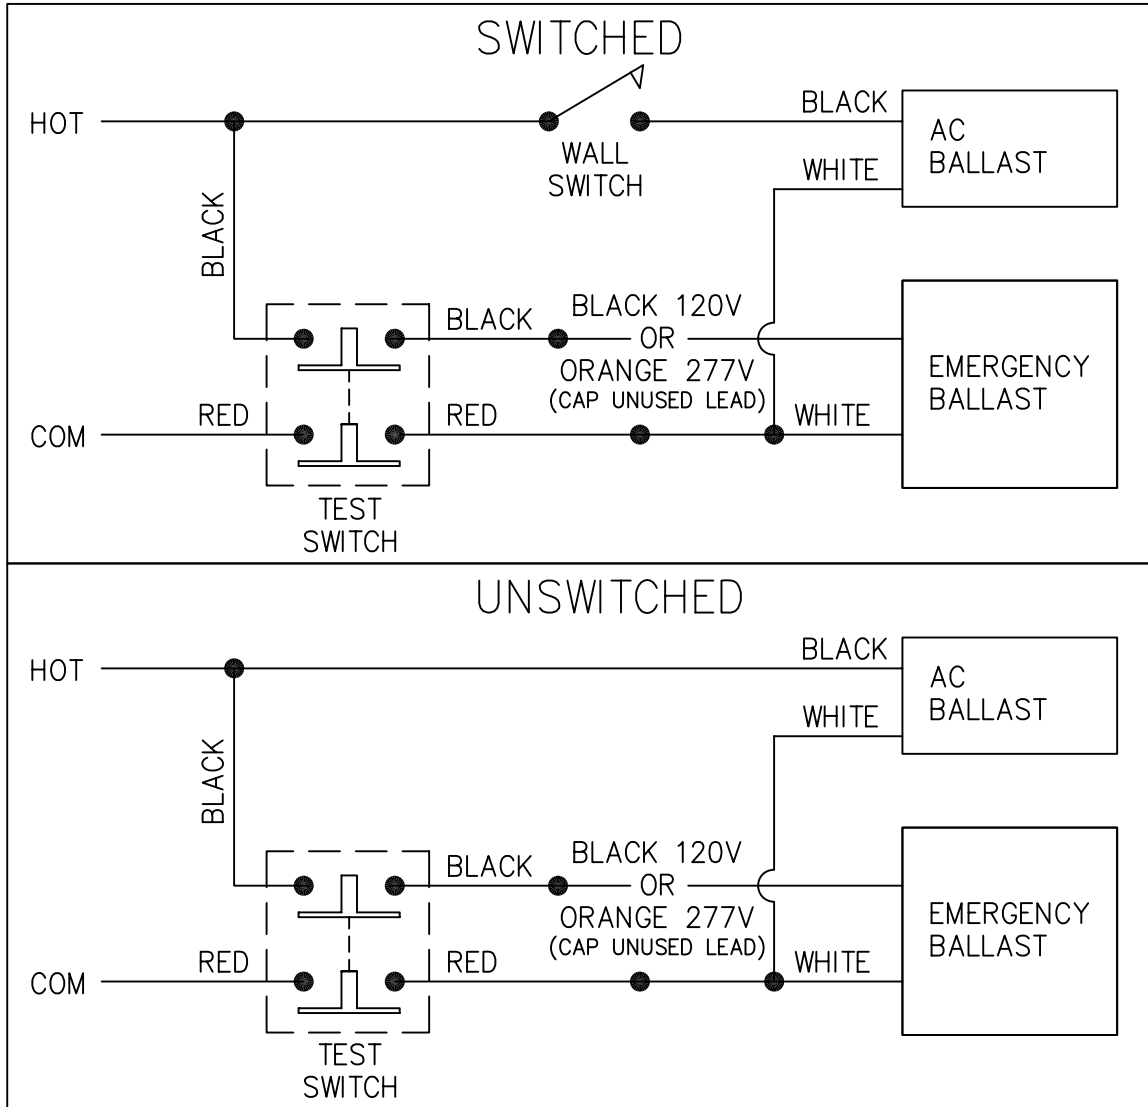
SWITCHED

HOT

BLACK

WALL SWITCH

AC BALLAST

WHITE

BLACK

BLACK

BLACK 120V
OR
ORANGE 277V
(CAP UNUSED LEAD)

EMERGENCY BALLAST

RED

COM

RED

WHITE

TEST SWITCH

UNSWITCHED

HOT

BLACK

AC BALLAST

WHITE

BLACK

BLACK

BLACK 120V
OR
ORANGE 277V
(CAP UNUSED LEAD)

EMERGENCY BALLAST

RED

COM

RED

WHITE

TEST SWITCH